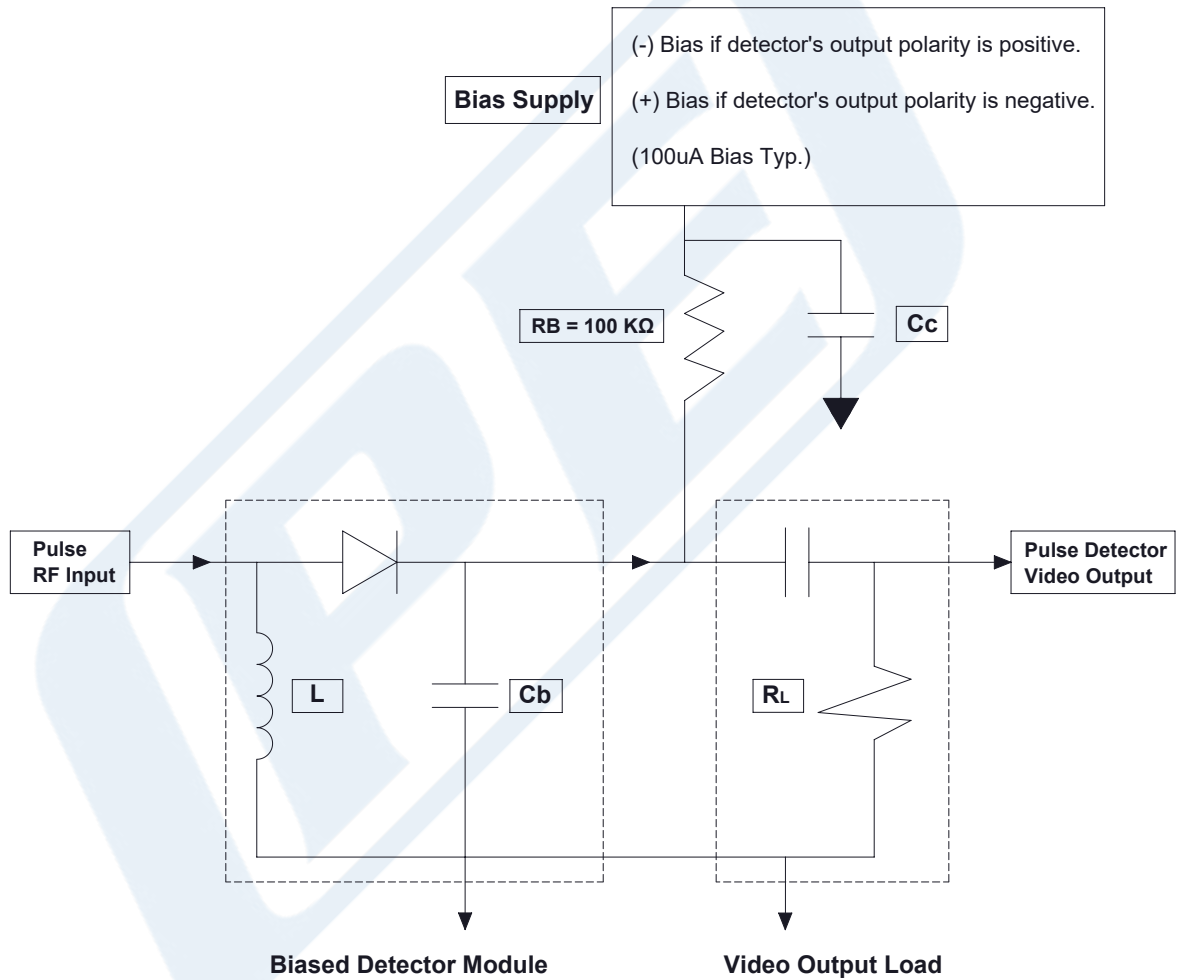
Bias Supply

(-) Bias if detector's output polarity is positive.

(+) Bias if detector's output polarity is negative.

(100uA Bias Typ.)

RB = 100 KΩ

Cc

Pulse RF Input

Pulse Detector Video Output

L

Cb

$R_L$

Biased Detector Module

Video Output Load